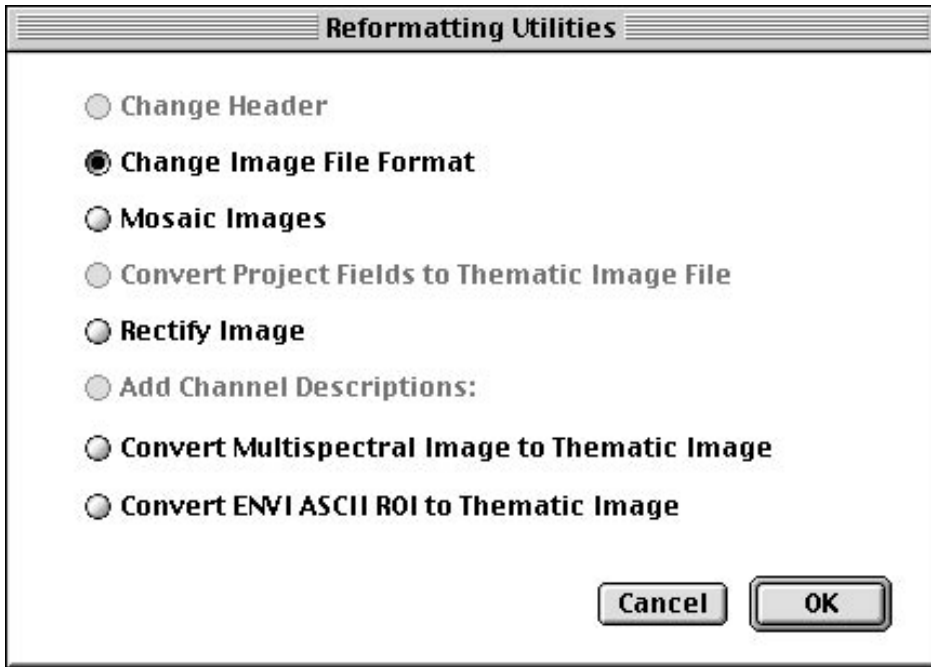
Reformatting Utilities

Change Header

Change Image File Format

Mosaic Images

Convert Project Fields to Thematic Image File

Rectify Image

Add Channel Descriptions:

Convert Multispectral Image to Thematic Image

Convert ENVI ASCII ROI to Thematic Image

Cancel

OK